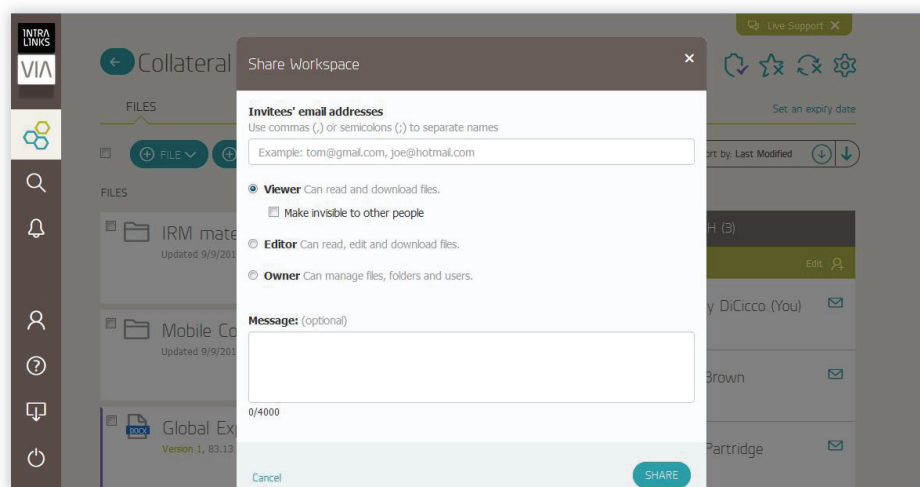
INTRA LINKS

VIA

Live Support ✕

Collateral

FILES

FILE

FILES

IRM mate
Updated 9/9/201

Mobile Co
Updated 9/9/201

DOCX

Global Ex
Version 1, 83.13

Share Workspace

×

Invitees' email addresses
Use commas (,) or semicolons (;) to separate names

Example: tom@gmail.com, joe@hotmail.com

Viewer Can read and download files.

Make invisible to other people

Editor Can read, edit and download files.

Owner Can manage files, folders and users.

Message: (optional)

0/4000

Cancel

SHARE

Set an expiry date

ort by: Last Modified

H (3)

Edit

y DiCicco (You)

Brown

Partridge